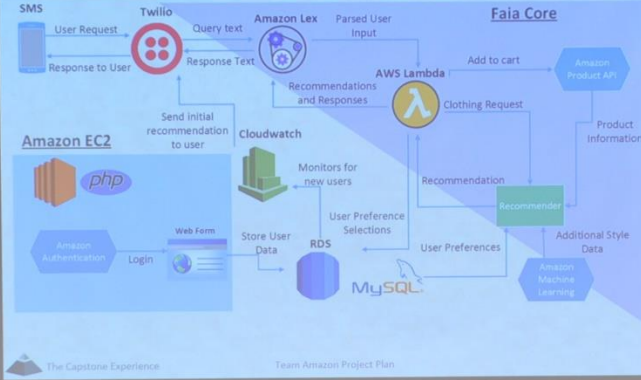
SMS

User Request

Response to User

Twilio

Query text

Response Text

Amazon Lex

Parsed User Input

Faia Core

AWS Lambda

Add to cart

Amazon Product API

Recommendations and Responses

Clothing Request

Product Information

Send initial recommendation to user

Cloudwatch

Amazon EC2

php

Monitors for new users

Recommendation

Recommender

User Preference Selections

Amazon Authentication

Login

Web Form

Store User Data

RDS

User Preferences

Additional Style Data

MySQL

Amazon Machine Learning

The Capstone Experience

Team Amazon Project Plan